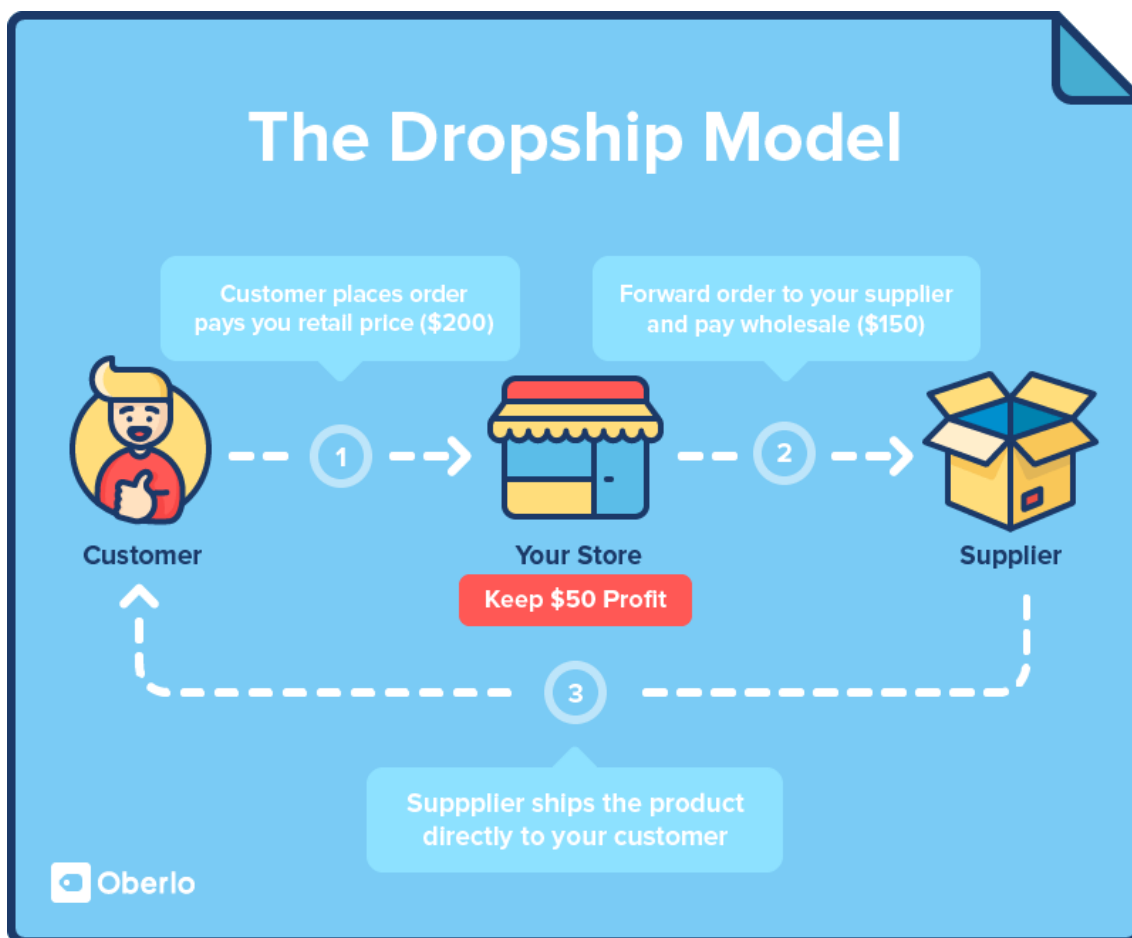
The Dropship Model

Customer places order pays you retail price ($200)

Forward order to your supplier and pay wholesale ($150)

Customer

1

Your Store

2

Supplier

Keep $50 Profit

3

Suppplier ships the product directly to your customer

Oberlo